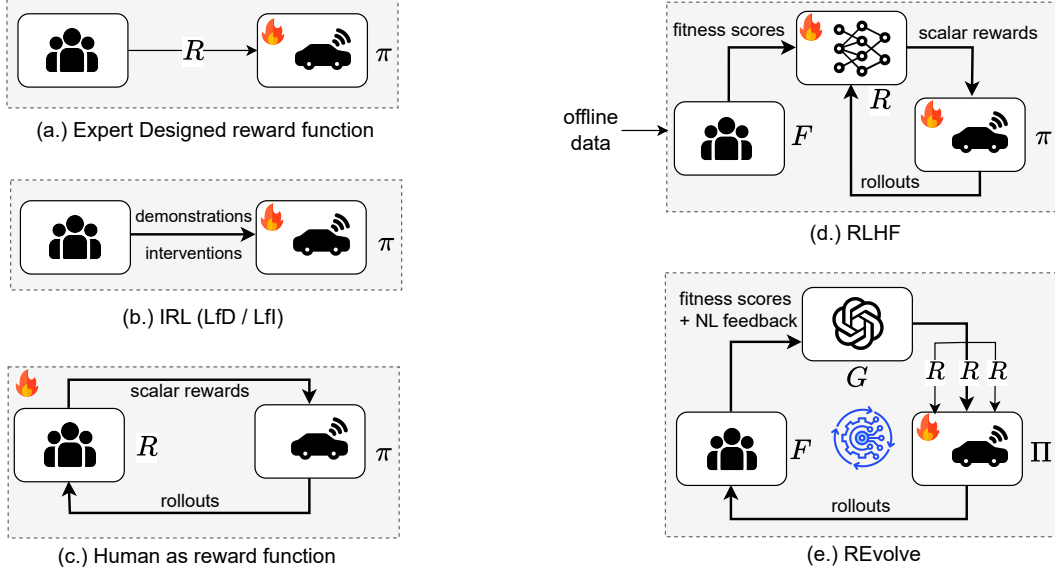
$R$

$\pi$

(a.) Expert Designed reward function

demonstrations

interventions

$\pi$

(b.) IRL (LfD / LfI)

scalar rewards

$R$

$\pi$

rollouts

(c.) Human as reward function

fitness scores

scalar rewards

offline data

$R$

$F$

$\pi$

rollouts

(d.) RLHF

fitness scores + NL feedback

$G$

$R$ $R$ $R$

$F$

$\Pi$

rollouts

(e.) REvolve